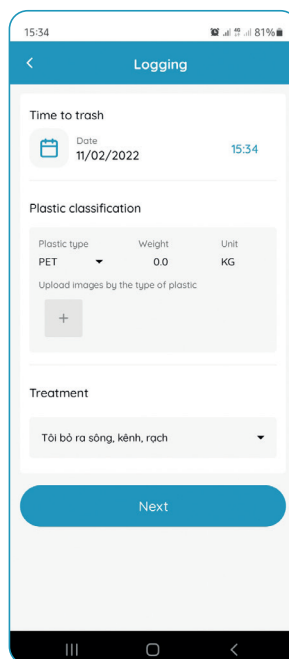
15:34 81%

Logging

Time to trash

Date
11/02/2022

15:34

Plastic classification

Plastic type
PET

Weight
0.0

Unit
KG

Upload images by the type of plastic

+

Treatment

Tôi bỏ ra sông, kênh, rạch

Next